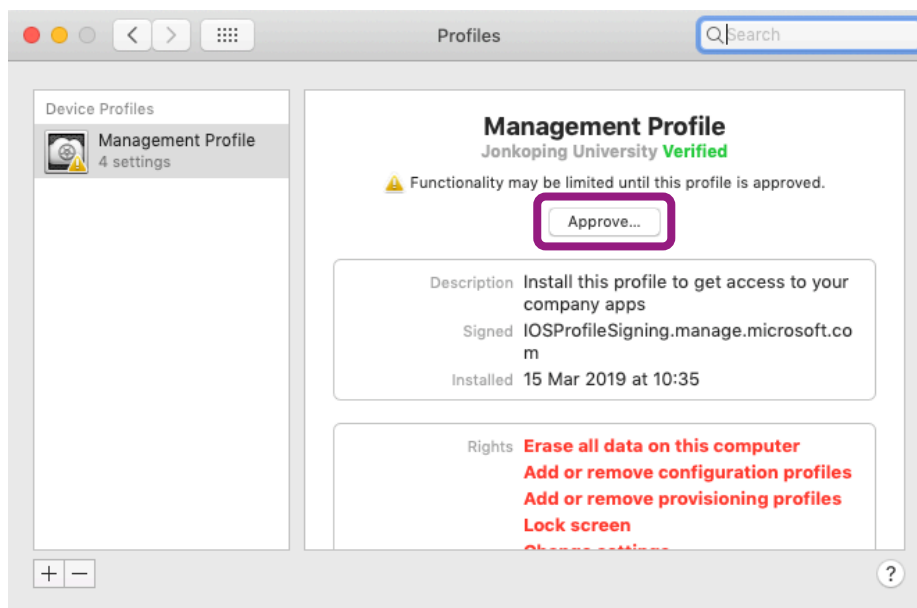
Profiles

Search

Device Profiles

Management Profile
4 settings

Management Profile
Jonkoping University Verified

Functionality may be limited until this profile is approved.

Approve...

Description Install this profile to get access to your company apps
Signed IOSProfileSigning.manage.microsoft.com
Installed 15 Mar 2019 at 10:35

Rights Erase all data on this computer
Add or remove configuration profiles
Add or remove provisioning profiles
Lock screen
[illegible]

+ −

?